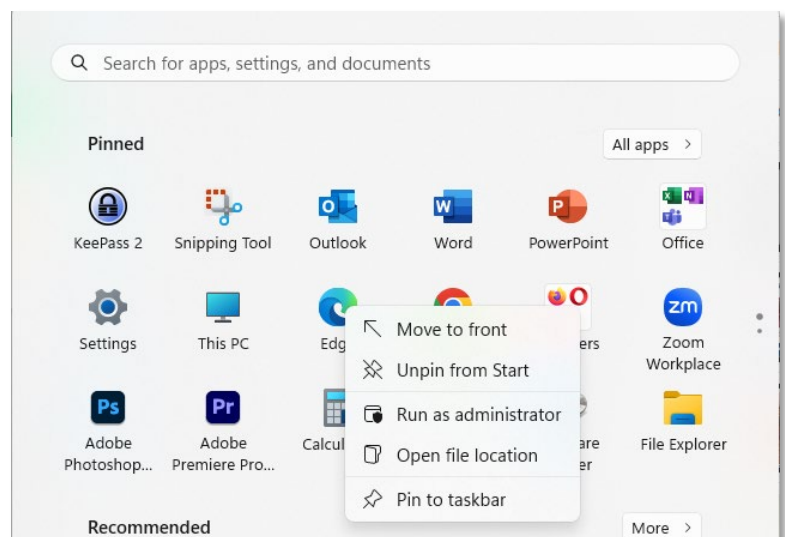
Search for apps, settings, and documents

Pinned

All apps >

KeePass 2
Snipping Tool
Outlook
Word
PowerPoint
Office

Settings
This PC
Edg
ers
Zoom Workplace

Adobe Photoshop...
Adobe Premiere Pro...
Calcul
are
er
File Explorer

Move to front
Unpin from Start
Run as administrator
Open file location
Pin to taskbar

Recommended

More >